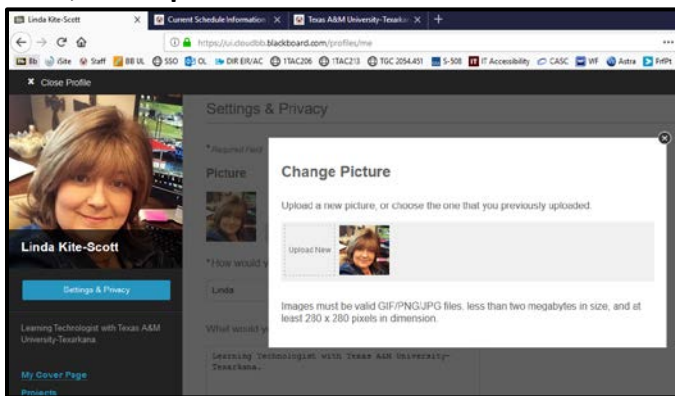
Linda Kite-Scott
Current Schedule Information
Texas A&M University-Texarkana
https://ui.cloudbb.blackboard.com/profiles/me
Bb iSite Staff BB UL SSO OL DIR EIR/AC ITAC206 ITAC213 TGC 2054.451 S-508 IT Accessibility CASC WF Astra FrfPt

Close Profile

Linda Kite-Scott

Settings & Privacy

Learning Technologist with Texas A&M University-Texarkana

My Cover Page
Projects

Settings & Privacy

* Required field

Picture

* How would y

Linda

What would y

Learning Technologist with Texas A&M University-Texarkana.

Change Picture

Upload a new picture, or choose the one that you previously uploaded.

Upload New

Images must be valid GIF/PNG/JPG files, less than two megabytes in size, and at least 280 x 280 pixels in dimension.